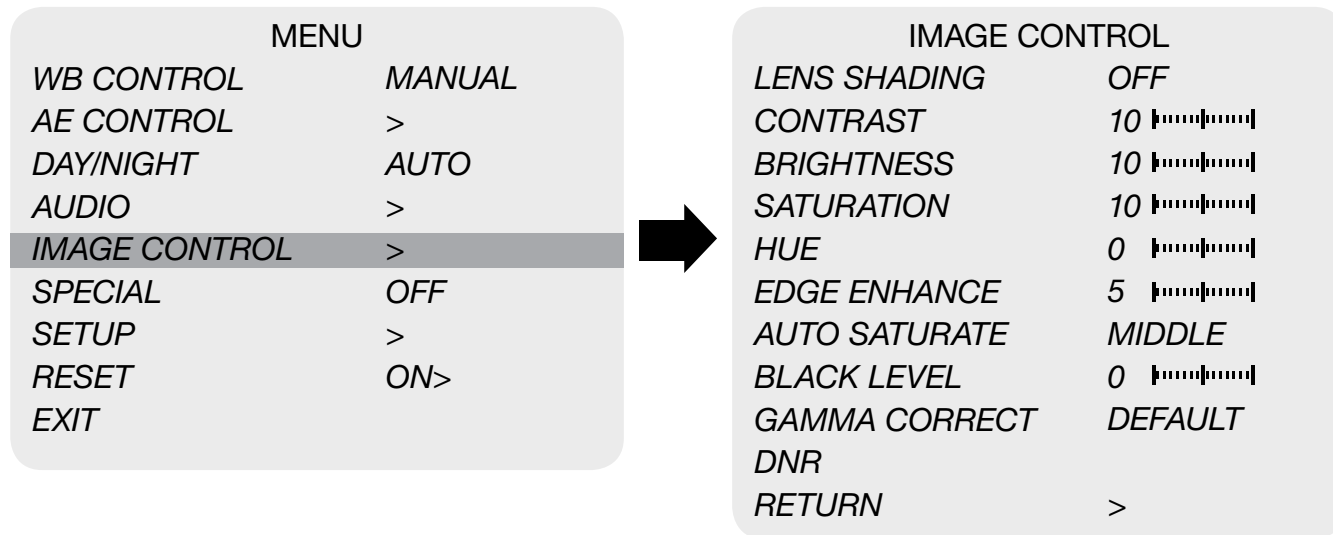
MENU

| | |
|---|---|
| WB CONTROL | MANUAL |
| AE CONTROL | > |
| DAY/NIGHT | AUTO |
| AUDIO | > |
| IMAGE CONTROL | > |
| SPECIAL | OFF |
| SETUP | > |
| RESET | ON> |
| EXIT | |

IMAGE CONTROL

| | |
|---|---|
| LENS SHADING | OFF |
| CONTRAST | 10 |
| BRIGHTNESS | 10 |
| SATURATION | 10 |
| HUE | 0 |
| EDGE ENHANCE | 5 |
| AUTO SATURATE | MIDDLE |
| BLACK LEVEL | 0 |
| GAMMA CORRECT | DEFAULT |
| DNR | |
| RETURN | > |